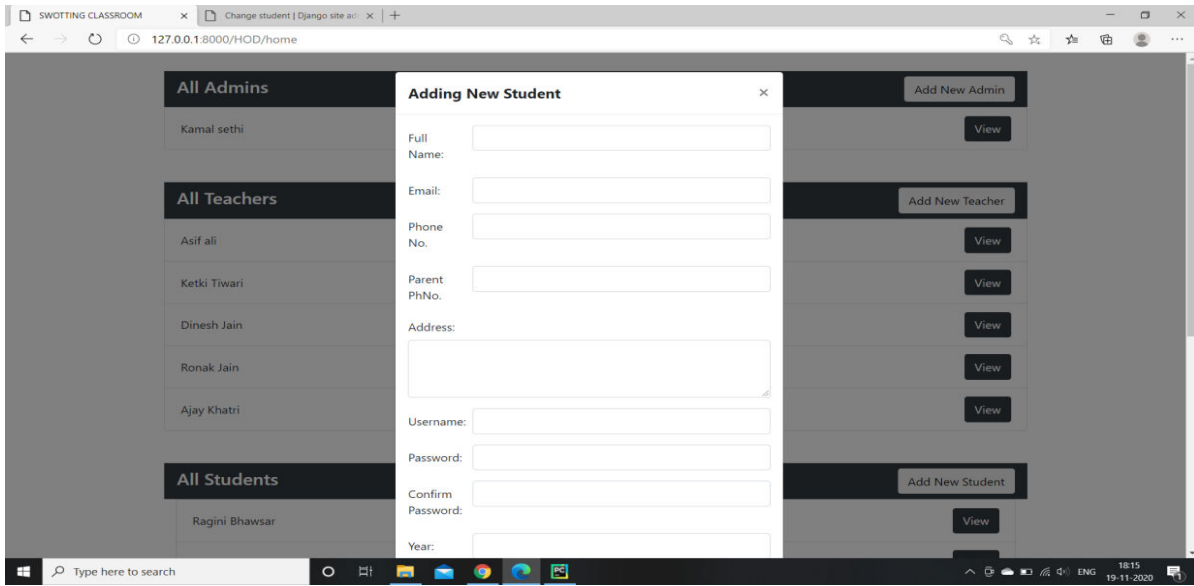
SWOTTING CLASSROOM × Change student | Django site ad × +

127.0.0.1:8000/HOD/home

All Admins

Add New Admin

Kamal sethi

View

All Teachers

Add New Teacher

Asif ali

View

Ketki Tiwari

View

Dinesh Jain

View

Ronak Jain

View

Ajay Khatri

View

All Students

Add New Student

Ragini Bhawsar

View

Adding New Student ×

Full Name:

Email:

Phone No.

Parent PhNo.

Address:

Username:

Password:

Confirm Password:

Year:

Type here to search

ENG 18:15 19-11-2020